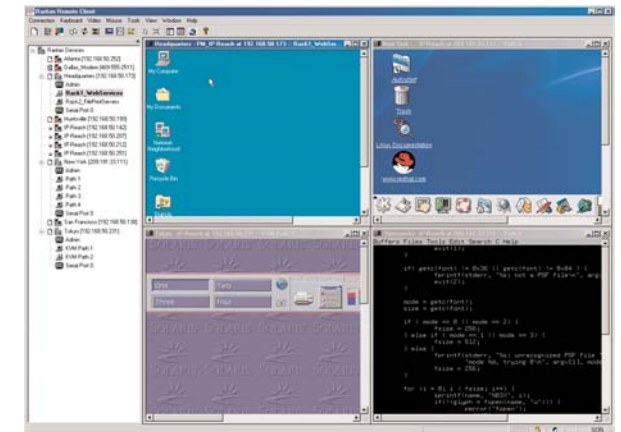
Raritan Remote Client
Connection Keyboard Video Mouse Tools View Window Help

Raritan Devices
Atlanta [192.168.50.253]
Dallas_Modem [469-555-2911]
Headquarters [192.168.50.173]
Admin
Rack1_WebServices
Rack2_FilePrintServices
Serial Port 3
Huntsville [192.168.50.199]
IP-Reach [192.168.50.142]
IP-Reach [192.168.50.207]
IP-Reach [192.168.50.212]
IP-Reach [192.168.50.251]
New York [209.191.33.111]
Admin
Path 1
Path 2
Path 3
Path 4
Serial Port 5
San Francisco [192.168.50.198]
Tokyo [192.168.50.231]
Admin
KVM Path 1
KVM Path 2
Serial Port 6

Headquarters : FM_IP-Reach at 192.168.50.173 : Rack1_WebSer...
My Computer
My Documents
Network Neighborhood
Recycle Bin

Autostart
Trash
Linux Documentation
www.redhat.com

One
Two
Three
Four

Buffers Files Tools Edit Search C Help
exit(1);

if( getc(font) != 0x36 || getc(font) != 0x04 ) {
fprintf(stderr, "%s: not a PSF file\n", arg
exit(2);
}

mode = getc(font);
size = getc(font);

if ( mode == 0 || mode == 2) {
fsize = 256;
} else if ( mode == 1 || mode == 3) {
fsize = 512;
} else {
fprintf(stderr, "%s: unrecognized PSF file
"mode %d, trying 8\n", argv[1], mode
fsize = 256;
}

for (i = 0; i < fsize; i++) {
sprintf(name, "%03d", i);
if((glyph = fopen(name, "w")))
error("fopen");